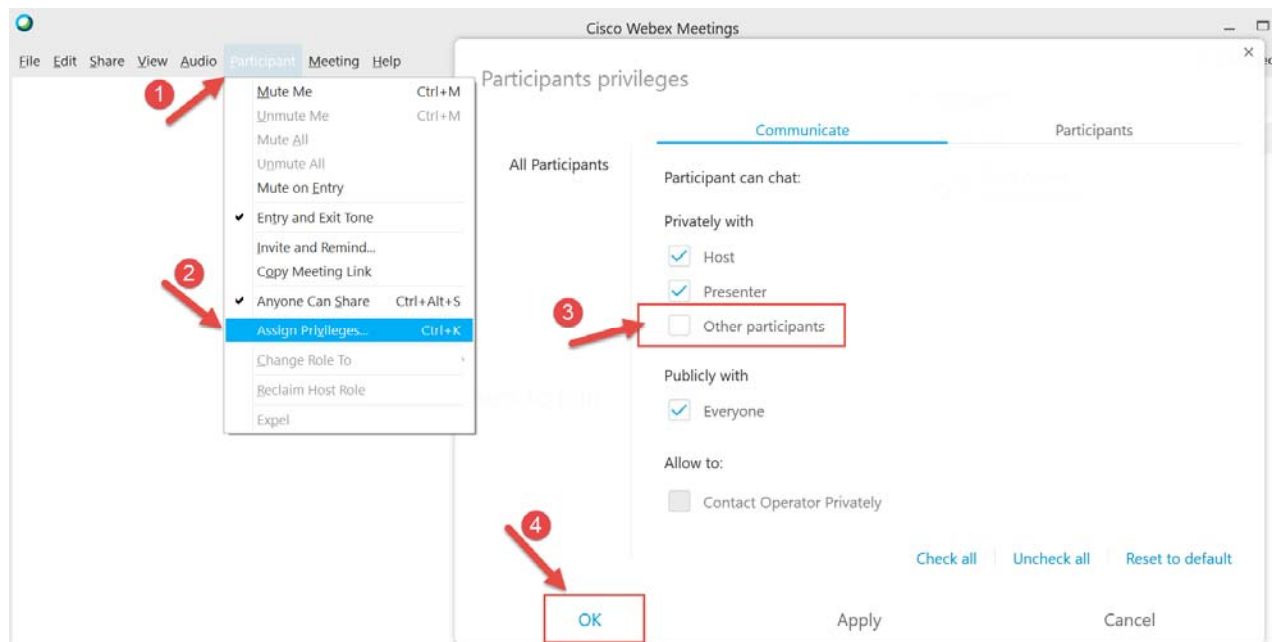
Cisco Webex Meetings

File Edit Share View Audio Participant Meeting Help

1

Mute Me Ctrl+M
Unmute Me Ctrl+M
Mute All
Unmute All
Mute on Entry
Entry and Exit Tone
Invite and Remind...
Copy Meeting Link
Anyone Can Share Ctrl+Alt+S
Assign Privileges... Ctrl+K
Change Role To
Reclaim Host Role
Expel

2

Participants privileges

All Participants

Communicate Participants

Participant can chat:

Privately with

Host

Presenter

3

Other participants

Publicly with

Everyone

Allow to:

Contact Operator Privately

Check all Uncheck all Reset to default

4

OK Apply Cancel